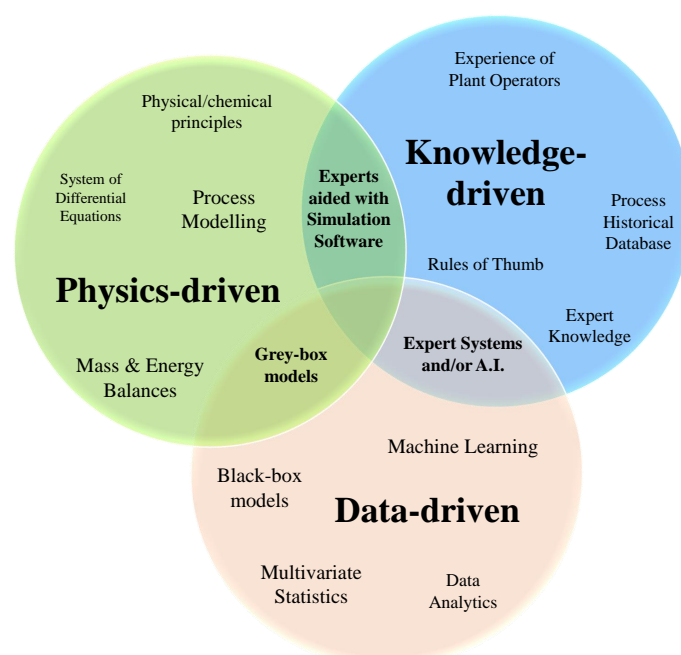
Experience of Plant Operators

Physical/chemical principles

Knowledge-driven

Experts aided with Simulation Software

System of Differential Equations

Process Modelling

Process Historical Database

Rules of Thumb

Physics-driven

Expert Knowledge

Grey-box models

Expert Systems and/or A.I.

Mass & Energy Balances

Machine Learning

Black-box models

Data-driven

Multivariate Statistics

Data Analytics